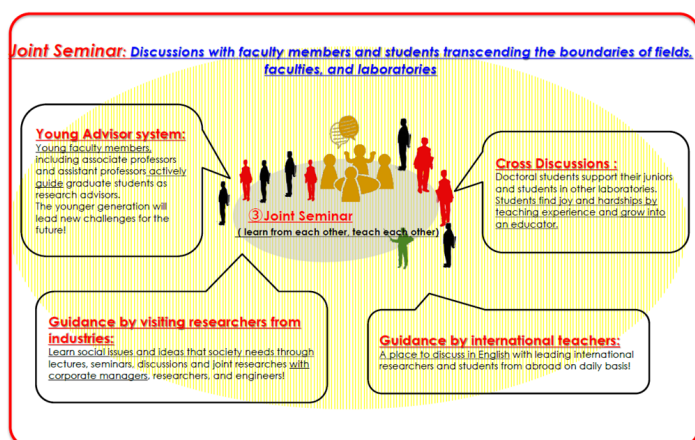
Joint Seminar: Discussions with faculty members and students transcending the boundaries of fields, faculties, and laboratories

Young Advisor system:
Young faculty members, including associate professors and assistant professors actively guide graduate students as research advisors.
The younger generation will lead new challenges for the future!

③Joint Seminar
( learn from each other, teach each other)

Cross Discussions :
Doctoral students support their juniors and students in other laboratories. Students find joy and hardships by teaching experience and grow into an educator.

Guidance by visiting researchers from industries:
Learn social issues and ideas that society needs through lectures, seminars, discussions and joint researches with corporate managers, researchers, and engineers!

Guidance by international teachers:
A place to discuss in English with leading international researchers and students from abroad on daily basis!